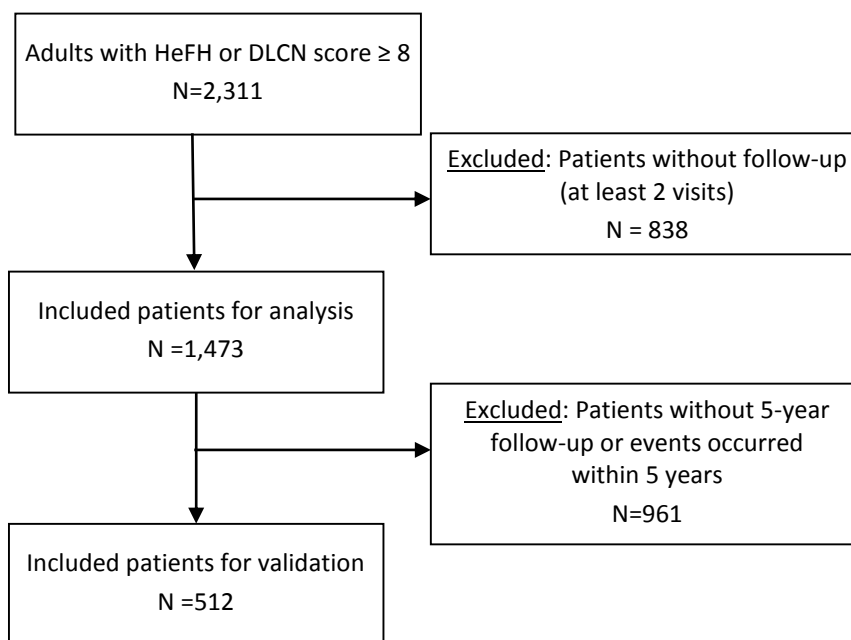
Adults with HeFH or DLCN score ≥ 8
N=2,311

Excluded: Patients without follow-up (at least 2 visits)
N = 838

Included patients for analysis
N =1,473

Excluded: Patients without 5-year follow-up or events occurred within 5 years
N=961

Included patients for validation
N =512